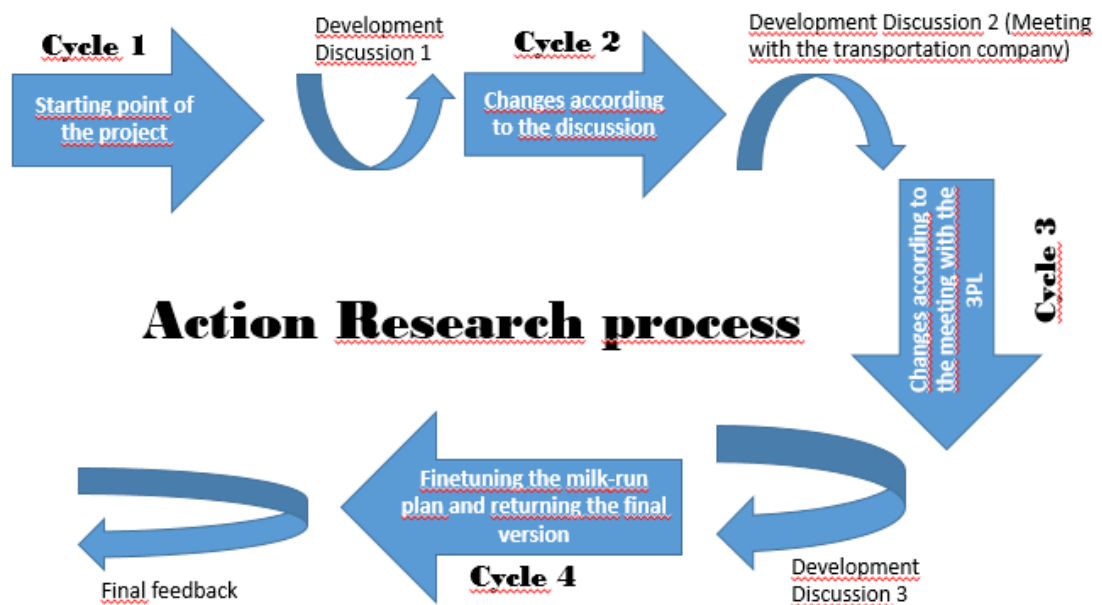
Cycle 1

Starting point of the project

Development Discussion 1

Cycle 2

Changes according to the discussion

Development Discussion 2 (Meeting with the transportation company)

Cycle 3

Changes according to the meeting with the 3PL

Action Research process

Development Discussion 3

Finetuning the milk-run plan and returning the final version

Cycle 4

Final feedback